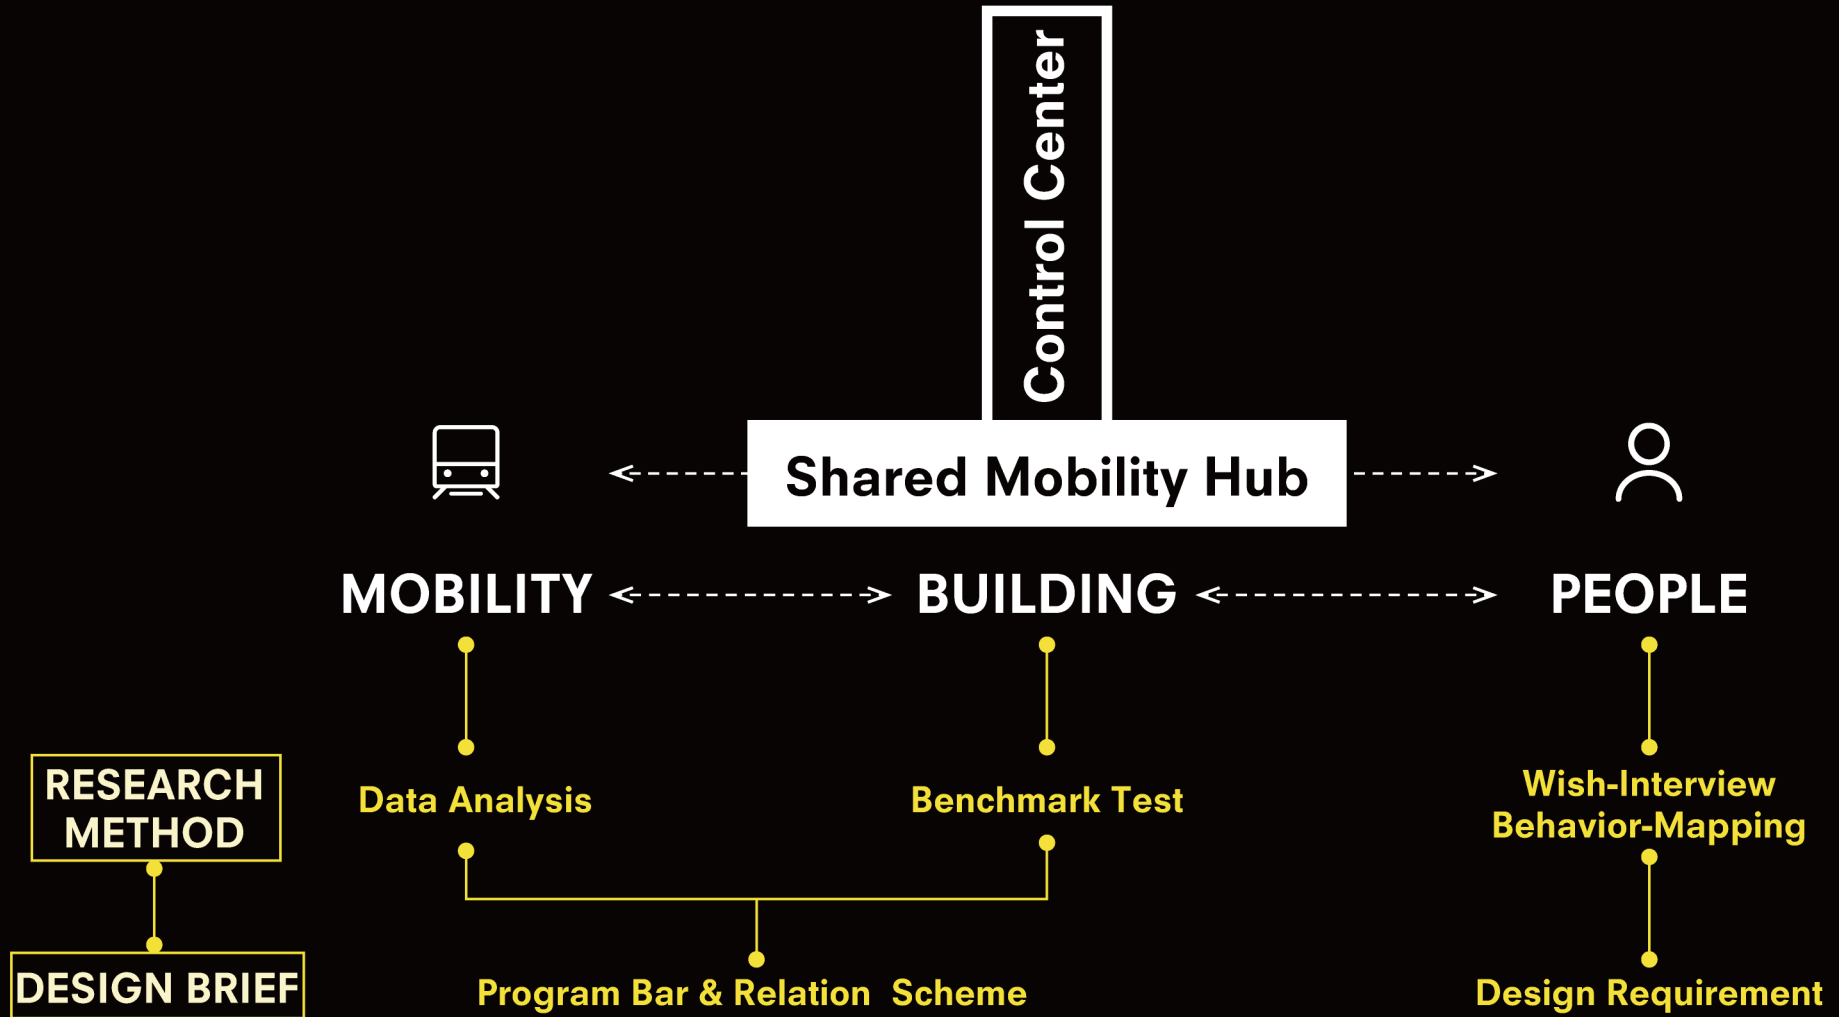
Control Center

Shared Mobility Hub

MOBILITY

BUILDING

PEOPLE

Data Analysis

Benchmark Test

Wish-Interview
Behavior-Mapping

RESEARCH METHOD

DESIGN BRIEF

Program Bar & Relation Scheme

Design Requirement